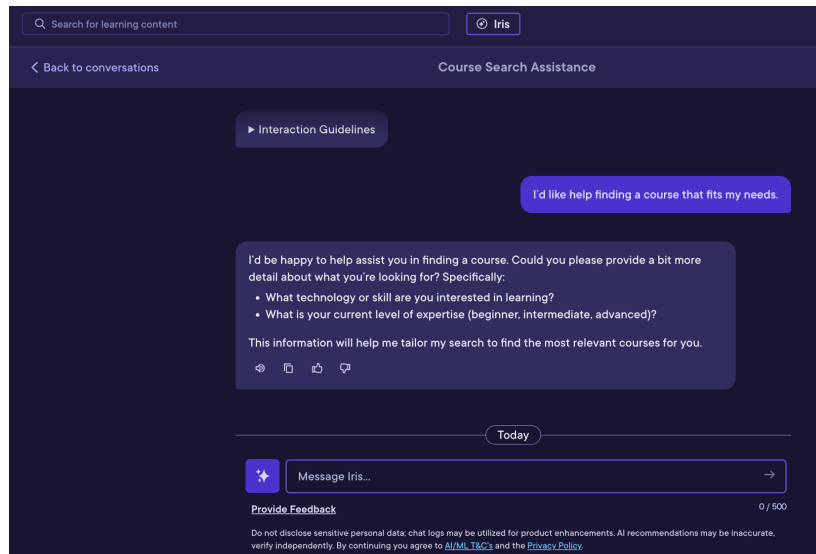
Search for learning content

Iris

Back to conversations

Course Search Assistance

▶ Interaction Guidelines

I'd like help finding a course that fits my needs.

I'd be happy to help assist you in finding a course. Could you please provide a bit more detail about what you're looking for? Specifically:

- What technology or skill are you interested in learning?
- What is your current level of expertise (beginner, intermediate, advanced)?

This information will help me tailor my search to find the most relevant courses for you.

Today

Message Iris...

Provide Feedback

0 / 500

Do not disclose sensitive personal data; chat logs may be utilized for product enhancements. AI recommendations may be inaccurate, verify independently. By continuing you agree to AI/ML T&C's and the Privacy Policy.